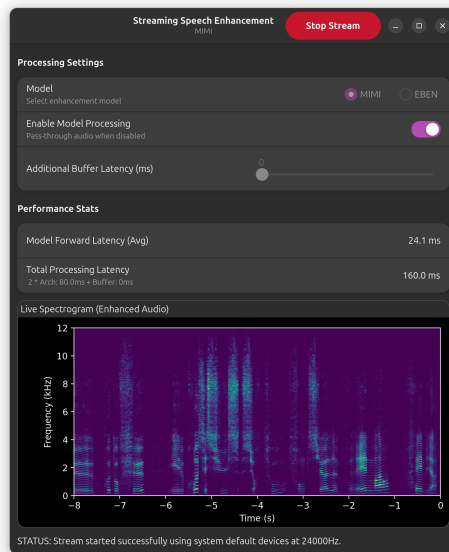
Streaming Speech Enhancement
MIMI

Stop Stream

Processing Settings

Model
Select enhancement model

MIMI

EBEN

Enable Model Processing
Pass-through audio when disabled

Additional Buffer Latency (ms)

0

Performance Stats

Model Forward Latency (Avg)

24.1 ms

Total Processing Latency
2 * Arch: 80.0ms + Buffer: 0ms

160.0 ms

Live Spectrogram (Enhanced Audio)

12
10
8
6
4
2
0

Frequency (kHz)

−8 −7 −6 −5 −4 −3 −2 −1 0
Time (s)

STATUS: Stream started successfully using system default devices at 24000Hz.